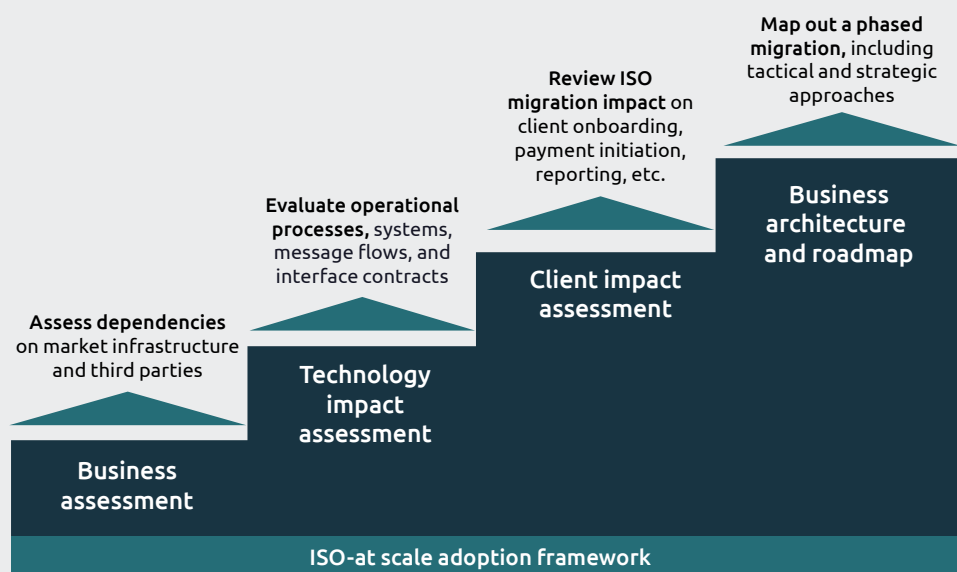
Map out a phased migration, including tactical and strategic approaches

Review ISO migration impact on client onboarding, payment initiation, reporting, etc.

Evaluate operational processes, systems, message flows, and interface contracts

Assess dependencies on market infrastructure and third parties

Business assessment

Technology impact assessment

Client impact assessment

Business architecture and roadmap

ISO-at scale adoption framework